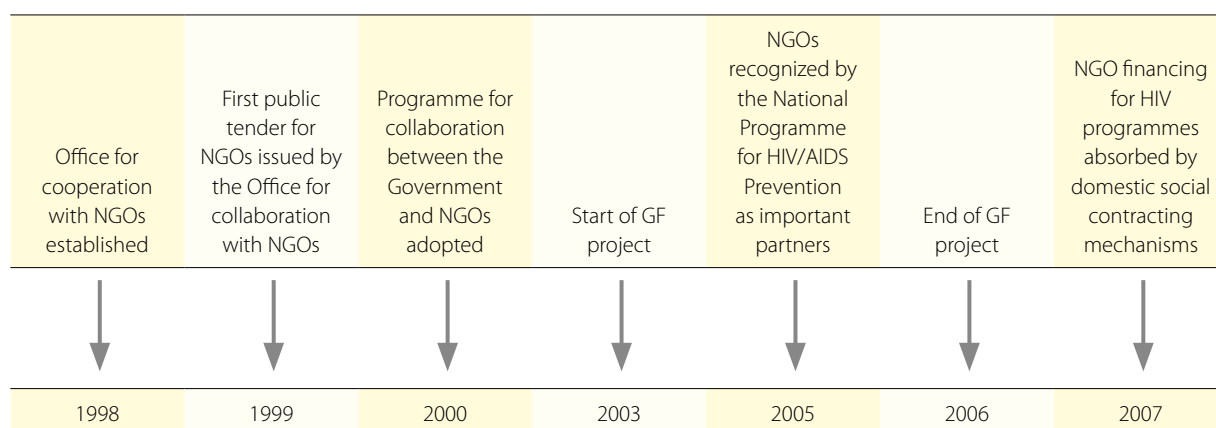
| Office for cooperation with NGOs established | First public tender for NGOs issued by the Office for collaboration with NGOs | Programme for collaboration between the Government and NGOs adopted | Start of GF project | NGOs recognized by the National Programme for HIV/AIDS Prevention as important partners | End of GF project | NGO financing for HIV programmes absorbed by domestic social contracting mechanisms |
|---|---|---|---|---|---|---|
| 1998 | 1999 | 2000 | 2003 | 2005 | 2006 | 2007 |